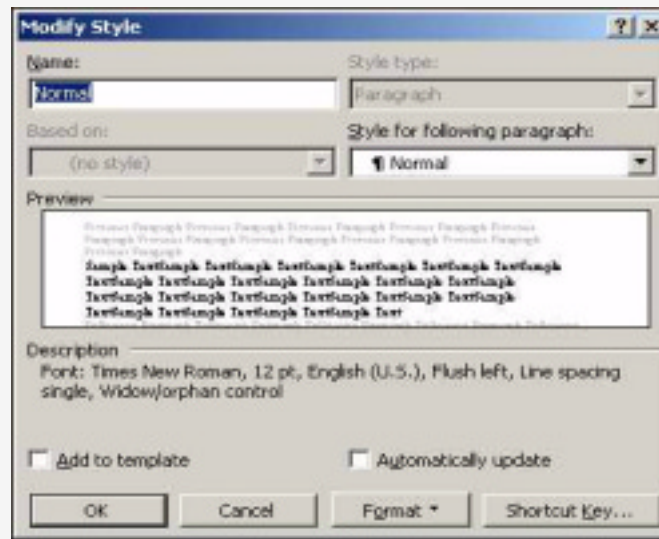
Modify Style

?| X

Name:

Normal

Style type:

Paragraph

Based on:

(no style)

Style for following paragraph:

¶ Normal

Preview

Previous Paragraph Previous Paragraph Previous Paragraph Previous Paragraph Previous Paragraph Previous Paragraph Previous Paragraph Previous Paragraph Previous Paragraph Previous Paragraph

Sample TextSample TextSample TextSample TextSample TextSample TextSample TextSample TextSample TextSample TextSample TextSample TextSample TextSample TextSample TextSample TextSample TextSample TextSample TextSample TextSample TextSample TextSample Text

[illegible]

Description

Font: Times New Roman, 12 pt, English (U.S.), Flush left, Line spacing single, Widow/orphan control

Add to template

Automatically update

OK

Cancel

Format ▾

Shortcut Key...